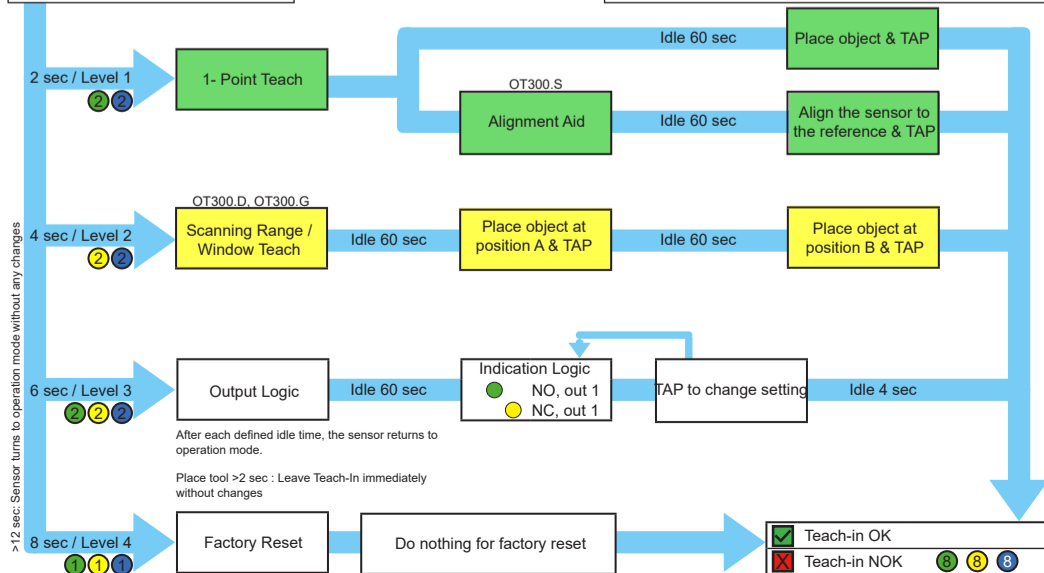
>12 sec: Sensor turns to operation mode without any changes

2 sec / Level 1
2 2

1- Point Teach

Idle 60 sec

Place object & TAP

OT300.S

Alignment Aid

Idle 60 sec

Align the sensor to the reference & TAP

OT300.D, OT300.G

4 sec / Level 2
2 2

Scanning Range / Window Teach

Idle 60 sec

Place object at position A & TAP

Idle 60 sec

Place object at position B & TAP

6 sec / Level 3
2 2 2

Output Logic

Idle 60 sec

Indication Logic
NO, out 1
NC, out 1

TAP to change setting

Idle 4 sec

After each defined idle time, the sensor returns to operation mode.

Place tool >2 sec : Leave Teach-In immediately without changes

8 sec / Level 4
1 1 1

Factory Reset

Do nothing for factory reset

Teach-in OK

Teach-in NOK 8 8 8